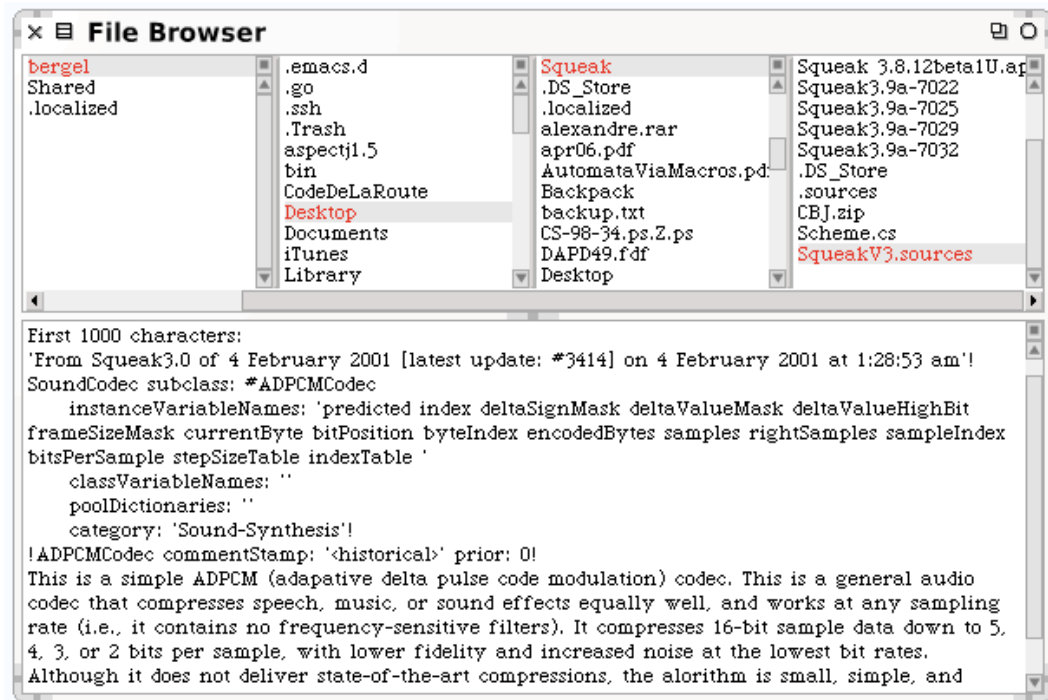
File Browser

bergel
Shared
.localized

.emacs.d
.go
.ssh
.Trash
aspectj1.5
bin
CodeDeLaRoute
Desktop
Documents
iTunes
Library

Squeak
.DS_Store
.localized
alexandre.rar
apr06.pdf
AutomataViaMacros.pd
Backpack
backup.txt
CS-98-34.ps.Z.ps
DAPD49.fdf
Desktop

Squeak 3.8.12beta1U.ap
Squeak3.9a-7022
Squeak3.9a-7025
Squeak3.9a-7029
Squeak3.9a-7032
.DS_Store
.sources
CBJ.zip
Scheme.cs
SqueakV3.sources

First 1000 characters:
'From Squeak3.0 of 4 February 2001 [latest update: #3414] on 4 February 2001 at 1:28:53 am'!
SoundCodec subclass: #ADPCMCodec
instanceVariableNames: 'predicted index deltaSignMask deltaValueMask deltaValueHighBit frameSizeMask currentByte bitPosition byteIndex encodedBytes samples rightSamples sampleIndex bitsPerSample stepSizeTable indexTable '
classVariableNames: ''
poolDictionaries: ''
category: 'Sound-Synthesis'!
!ADPCMCodec commentStamp: '<historical>' prior: 0!
This is a simple ADPCM (adapative delta pulse code modulation) codec. This is a general audio codec that compresses speech, music, or sound effects equally well, and works at any sampling rate (i.e., it contains no frequency-sensitive filters). It compresses 16-bit sample data down to 5, 4, 3, or 2 bits per sample, with lower fidelity and increased noise at the lowest bit rates. Although it does not deliver state-of-the-art compressions, the alorithm is small, simple, and